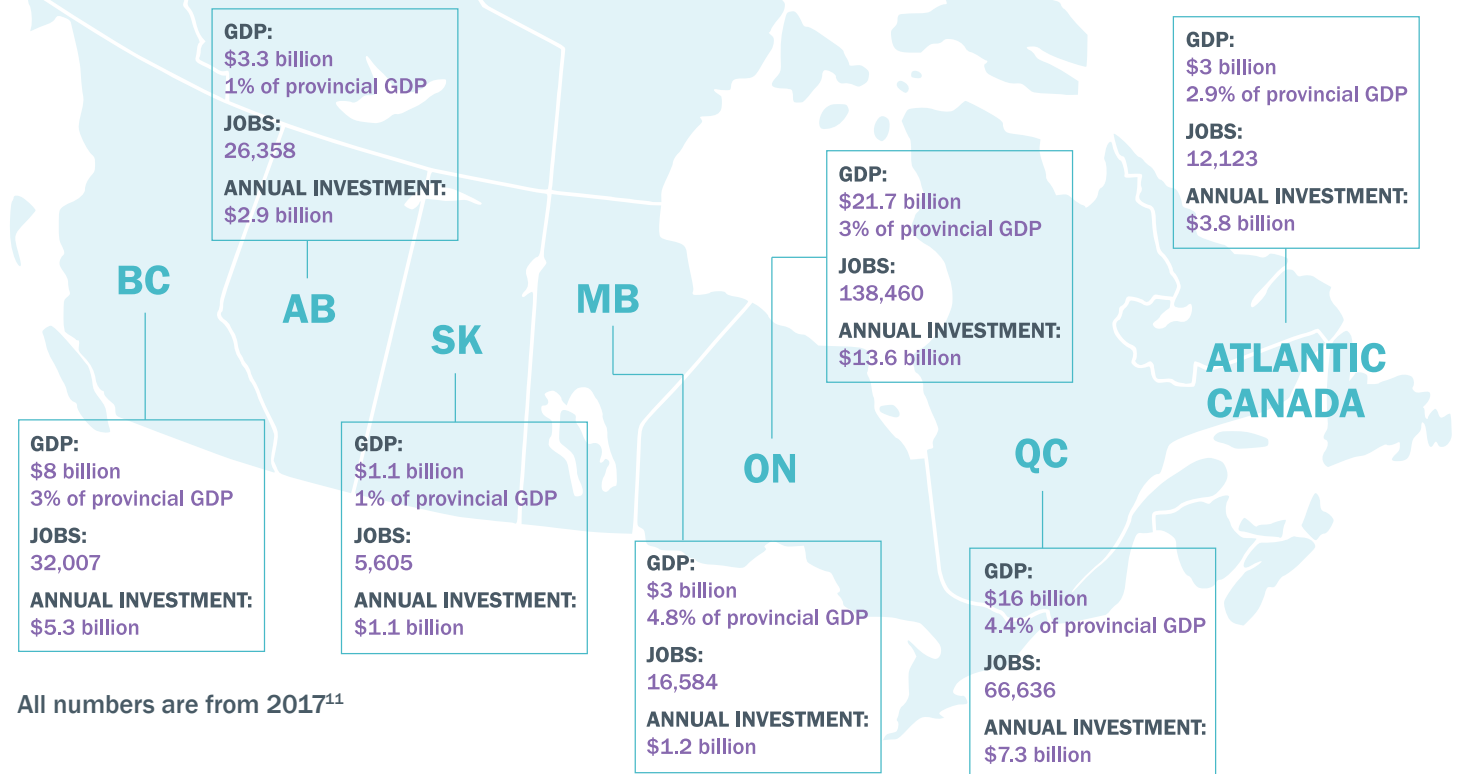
GDP:
$3.3 billion
1% of provincial GDP
JOBS:
26,358
ANNUAL INVESTMENT:
$2.9 billion

AB

GDP:
$3 billion
2.9% of provincial GDP
JOBS:
12,123
ANNUAL INVESTMENT:
$3.8 billion

ATLANTIC CANADA

GDP:
$21.7 billion
3% of provincial GDP
JOBS:
138,460
ANNUAL INVESTMENT:
$13.6 billion

ON

BC

GDP:
$8 billion
3% of provincial GDP
JOBS:
32,007
ANNUAL INVESTMENT:
$5.3 billion

SK

GDP:
$1.1 billion
1% of provincial GDP
JOBS:
5,605
ANNUAL INVESTMENT:
$1.1 billion

MB

GDP:
$3 billion
4.8% of provincial GDP
JOBS:
16,584
ANNUAL INVESTMENT:
$1.2 billion

QC

GDP:
$16 billion
4.4% of provincial GDP
JOBS:
66,636
ANNUAL INVESTMENT:
$7.3 billion

All numbers are from 2017$^{11}$